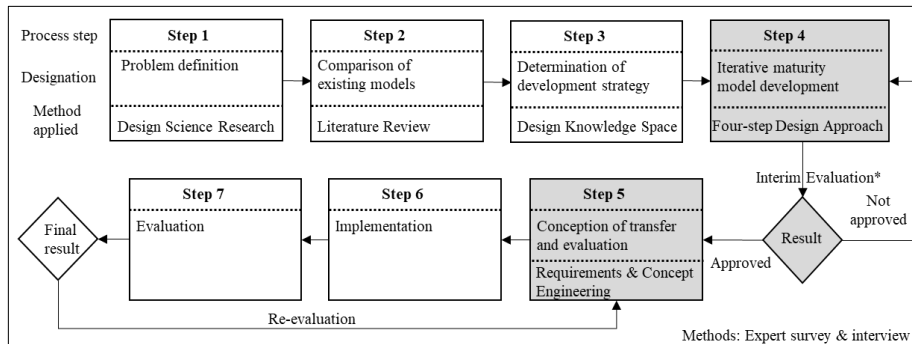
Process step

Designation

Method applied

Step 1

Problem definition

Design Science Research

Step 2

Comparison of existing models

Literature Review

Step 3

Determination of development strategy

Design Knowledge Space

Step 4

Iterative maturity model development

Four-step Design Approach

Interim Evaluation*

Result

Not approved

Approved

Step 5

Conception of transfer and evaluation

Requirements & Concept Engineering

Step 6

Implementation

Step 7

Evaluation

Final result

Re-evaluation

Methods: Expert survey & interview